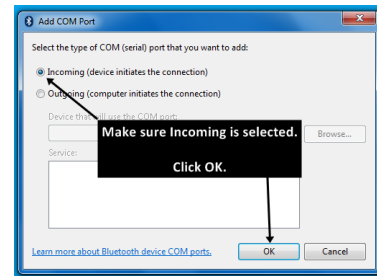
Add COM Port

Select the type of COM (serial) port that you want to add:

Incoming (device initiates the connection)

Outgoing (computer initiates the connection)

Device that will use the COM port:

Browse...

Service:

Make sure Incoming is selected.

Click OK.

Learn more about Bluetooth device COM ports.

OK

Cancel